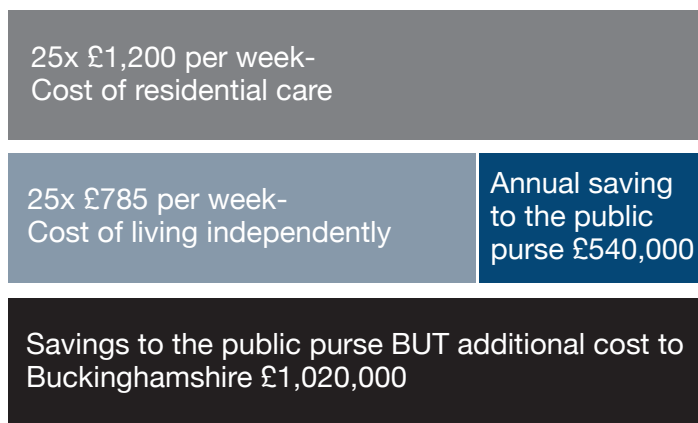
25x £1,200 per week-
Cost of residential care

25x £785 per week-
Cost of living independently

Annual saving to the public purse £540,000

Savings to the public purse BUT additional cost to Buckinghamshire £1,020,000